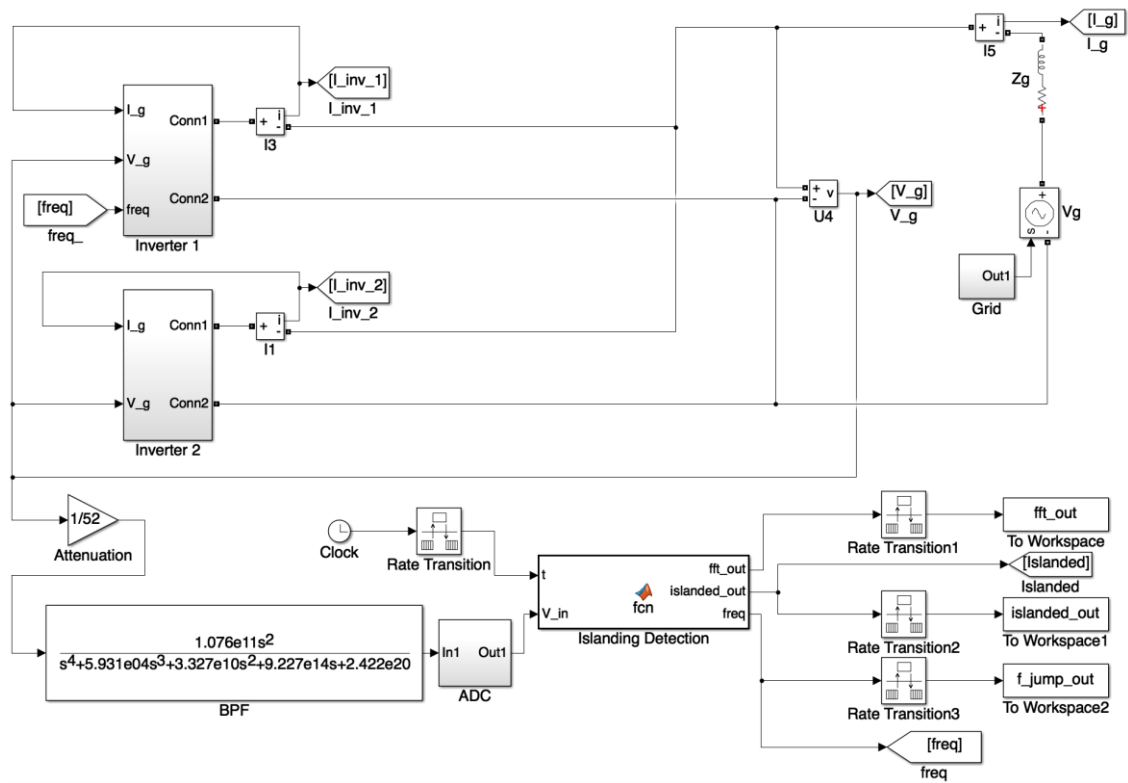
[I_g]
I_g
I5
Zg
[I_inv_1]
I_inv_1
I_g
Conn1
I3
V_g
[freq]
freq
Conn2
freq_
Inverter 1
U4
[V_g]
V_g
Vg
Out1
Grid
[I_inv_2]
I_inv_2
I_g
Conn1
I1
V_g
Conn2
Inverter 2
1/52
Attenuation
Clock
Rate Transition
t
V_in
fcn
fft_out
islanded_out
freq
Islanding Detection
Rate Transition1
fft_out
To Workspace
[Islanded]
Islanded
Rate Transition2
islanded_out
To Workspace1
Rate Transition3
f_jump_out
To Workspace2
[freq]
freq
$\frac{1.076e11s^2}{s^4+5.931e04s^3+3.327e10s^2+9.227e14s+2.422e20}$
BPF
In1
Out1
ADC